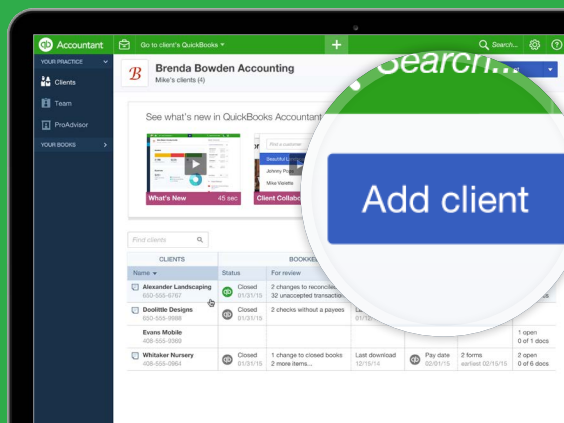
Accountant Go to client's QuickBooks Search... ?

YOUR PRACTICE
Clients
Team
ProAdvisor
YOUR BOOKS

B Brenda Bowden Accounting
Mike's clients (4)

See what's new in QuickBooks Accountant

What's New 45 sec
Client Collab

Find a customer
Beautiful L
Johnny Po
Mike Vis

Search...

Add client

Find clients

| CLIENTS | BOOKKE | | | | | |
|---|---|---|---|---|---|---|
| Name | Status | For review | | | | |
| Alexander Landscaping 650-555-5767 | Closed 01/31/15 | 2 changes to reconcile 32 unaccepted transacti | | | | |
| Doolittle Designs 650-555-8888 | Closed 01/31/15 | 2 checks without a payees | | | | |
| Evans Mobile 408-555-3988 | | | | | | 1 open 0 of 1 docs |
| Whitaker Nursery 408-555-0964 | Closed 01/31/15 | 1 change to closed books 2 more items... | Last download 12/15/14 | Pay date 02/01/15 | 2 forms earliest 02/28/15 | 1 open 0 of 6 docs |